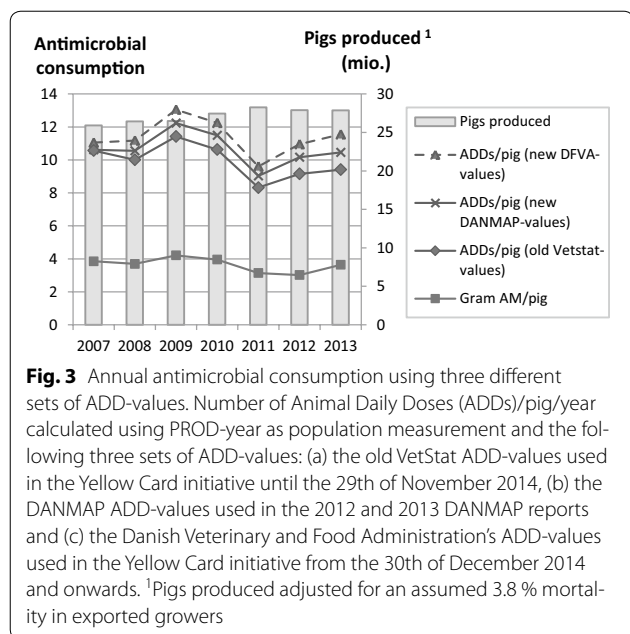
Antimicrobial consumption

Pigs produced $^1$ (mio.)

14
12
10
8
6
4
2
0

30
25
20
15
10
5
0

2007 2008 2009 2010 2011 2012 2013

Pigs produced

ADDs/pig (new DFVA-values)

ADDs/pig (new DANMAP-values)

ADDs/pig (old Vetstat-values)

Gram AM/pig

**Fig. 3** Annual antimicrobial consumption using three different sets of ADD-values. Number of Animal Daily Doses (ADDs)/pig/year calculated using PROD-year as population measurement and the following three sets of ADD-values: (a) the old VetStat ADD-values used in the Yellow Card initiative until the 29th of November 2014, (b) the DANMAP ADD-values used in the 2012 and 2013 DANMAP reports and (c) the Danish Veterinary and Food Administration's ADD-values used in the Yellow Card initiative from the 30th of December 2014 and onwards. $^1$Pigs produced adjusted for an assumed 3.8 % mortality in exported growers